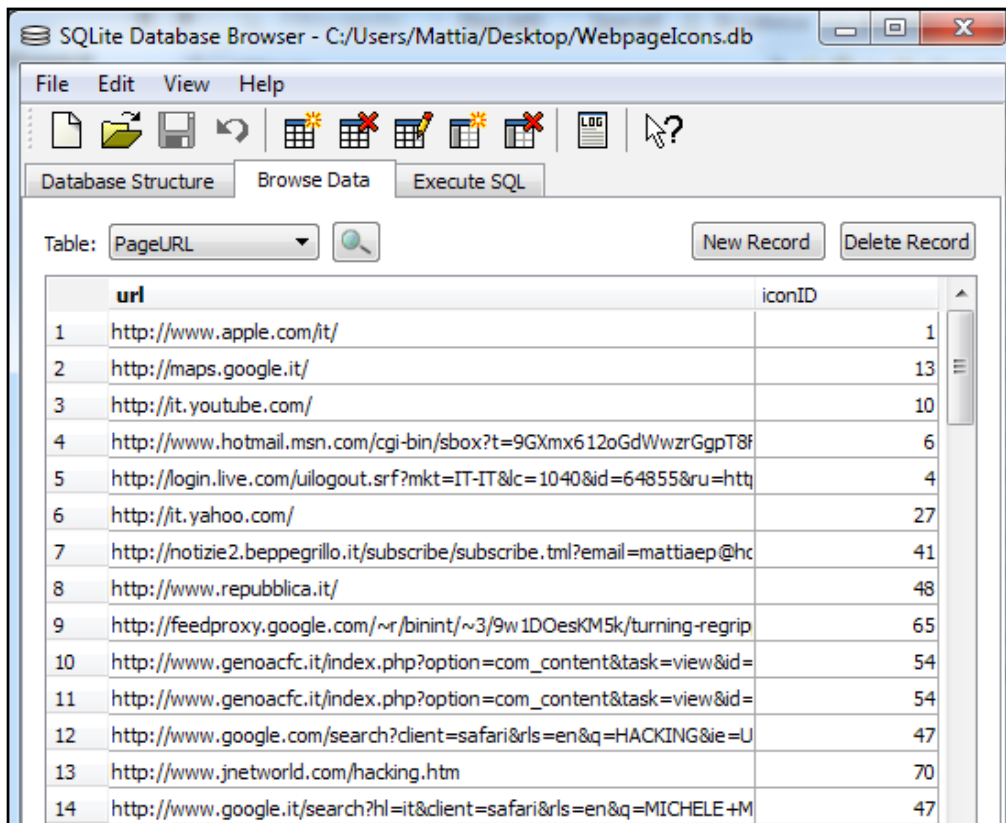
SQLite Database Browser - C:/Users/Mattia/Desktop/WebpageIcons.db

File Edit View Help

Database Structure | Browse Data | Execute SQL

Table: PageURL

New Record | Delete Record

| | url | iconID |
|---|---|---|
| 1 | http://www.apple.com/it/ | 1 |
| 2 | http://maps.google.it/ | 13 |
| 3 | http://it.youtube.com/ | 10 |
| 4 | http://www.hotmail.msn.com/cgi-bin/sbox?t=9GXmx612oGdWwzrGgpT8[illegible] | 6 |
| 5 | http://login.live.com/uilogout.srf?mkt=IT-IT&lc=1040&id=64855&ru=htt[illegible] | 4 |
| 6 | http://it.yahoo.com/ | 27 |
| 7 | http://notizie2.beppegrillo.it/subscribe/subscribe.tml?email=mattiaep@h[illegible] | 41 |
| 8 | http://www.repubblica.it/ | 48 |
| 9 | http://feedproxy.google.com/~r/binint/~3/9w1DOesKM5k/turning-regrip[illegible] | 65 |
| 10 | http://www.genoacfc.it/index.php?option=com_content&task=view&id=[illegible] | 54 |
| 11 | http://www.genoacfc.it/index.php?option=com_content&task=view&id=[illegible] | 54 |
| 12 | http://www.google.com/search?client=safari&rls=en&q=HACKING&ie=U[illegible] | 47 |
| 13 | http://www.jnetworld.com/hacking.htm | 70 |
| 14 | http://www.google.it/search?hl=it&client=safari&rls=en&q=MICHELE+M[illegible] | 47 |